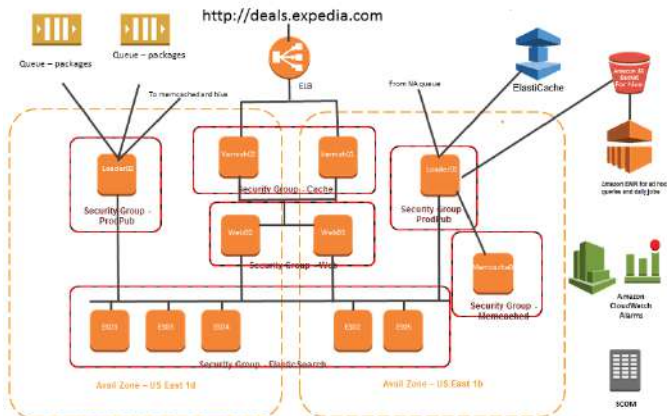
http://deals.expedia.com

Queue – packages

Queue – packages

To memcached and hive

ELB

From NA queue

ElastiCache

Amazon S3 Bucket For Hive

Amazon EMR for ad hoc queries and daily jobs

LoaderEE

Security Group – ProdPub

VarnishEE

VarnishEE

Security Group – Cache

LoaderEE

Security Group ProdPub

WebEE

WebEE

Security Group – Web

MemcachedEE

Security Group – Memcached

Amazon CloudWatch Alarms

ES01

ES03

ES04

ES02

ES05

Security Group – ElasticSearch

SCOM

Avail Zone – US East 1d

Avail Zone – US East 1b